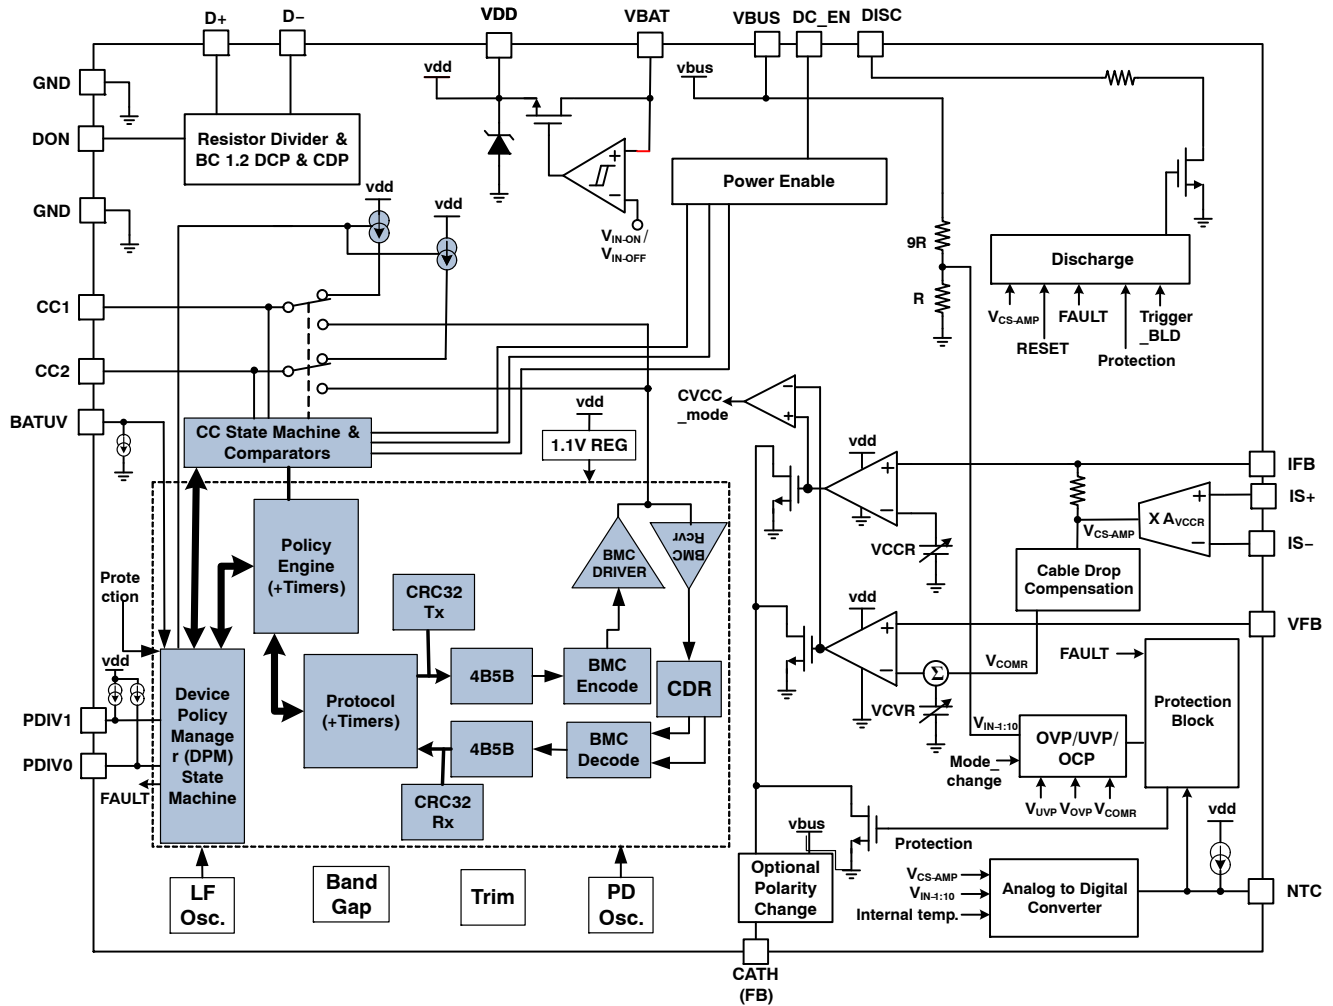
D+ D− VDD VBAT VBUS DC_EN DISC

vdd vbus

GND
DON
GND
CC1
CC2
BATUV

Resistor Divider & BC 1.2 DCP & CDP

+
−
$V_{IN-ON}$/
$V_{IN-OFF}$

Power Enable

vdd vdd

9R
R

Discharge

$V_{CS-AMP}$ FAULT Trigger _BLD
RESET Protection

CVCC _mode

CC State Machine & Comparators

vdd
1.1V REG

vdd

IFB
IS+
IS−

VCCR

$V_{CS-AMP}$ X $A_{VCCR}$

Cable Drop Compensation

Policy Engine (+Timers)

BMC DRIVER

BMC Rcvr

Prote ction

CRC32 Tx

vdd

VFB

FAULT

4B5B
BMC Encode
CDR

$V_{COMR}$

Protection Block

Device Policy Manage r (DPM) State Machine

Protocol (+Timers)

VCVR

$V_{IN-1:10}$
OVP/UVP/ OCP

PDIV1
PDIV0
FAULT

4B5B
BMC Decode

Mode_ change

$V_{UVP}$ $V_{OVP}$ $V_{COMR}$

CRC32 Rx

vbus

vdd

Protection

LF Osc.
Band Gap
Trim
PD Osc.

Optional Polarity Change

$V_{CS-AMP}$
$V_{IN-1:10}$
Internal temp.

Analog to Digital Converter

NTC

CATH (FB)